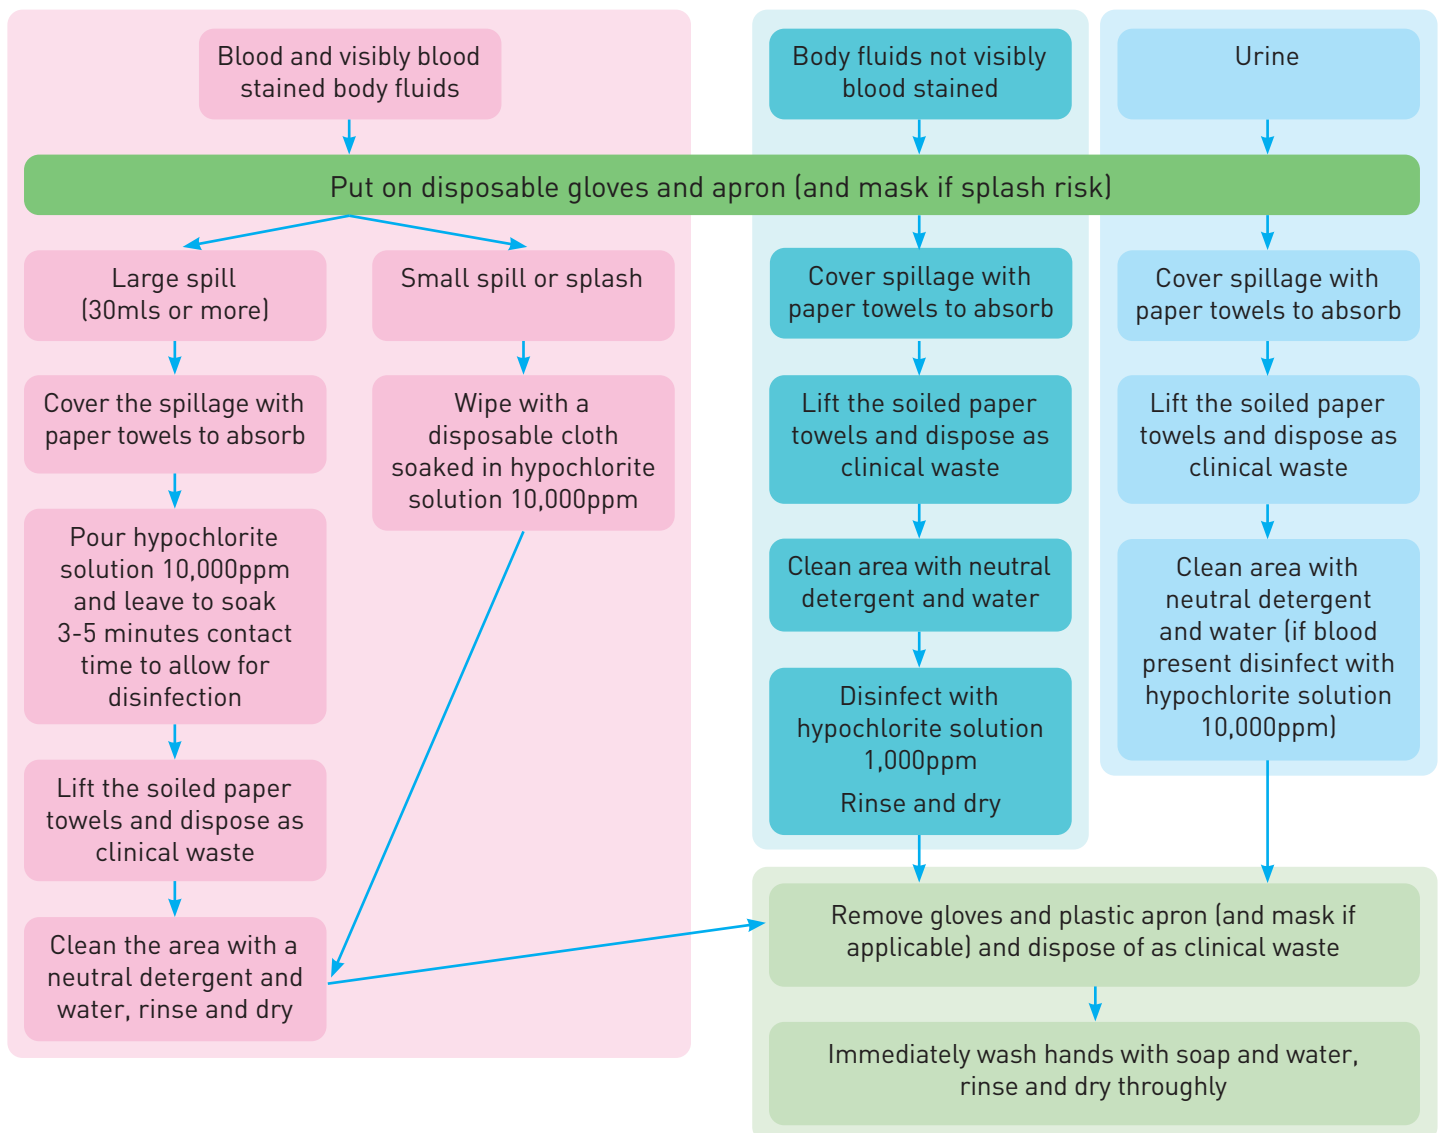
Blood and visibly blood stained body fluids

Body fluids not visibly blood stained

Urine

Put on disposable gloves and apron (and mask if splash risk)

Large spill (30mls or more)

Cover the spillage with paper towels to absorb

Pour hypochlorite solution 10,000ppm and leave to soak 3-5 minutes contact time to allow for disinfection

Lift the soiled paper towels and dispose as clinical waste

Clean the area with a neutral detergent and water, rinse and dry

Small spill or splash

Wipe with a disposable cloth soaked in hypochlorite solution 10,000ppm

Cover spillage with paper towels to absorb

Lift the soiled paper towels and dispose as clinical waste

Clean area with neutral detergent and water

Disinfect with hypochlorite solution 1,000ppm

Rinse and dry

Cover spillage with paper towels to absorb

Lift the soiled paper towels and dispose as clinical waste

Clean area with neutral detergent and water (if blood present disinfect with hypochlorite solution 10,000ppm)

Remove gloves and plastic apron (and mask if applicable) and dispose of as clinical waste

Immediately wash hands with soap and water, rinse and dry throughly